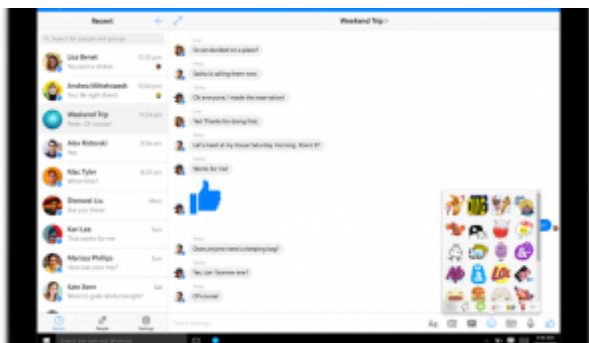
Recent

Search for people and groups

Lisa Benet
You sent a sticker

Andrea Mittelstaedt
You: Be right there!

Weekend Trip
Peter: Of course!

Alex Rabovski
Haha

Max Tyler
Whatever

Shenwei Liu
See you there!

Kari Lee
Thanks so far

Marissa Phillips
How was your trip?

Kate Seen
Want to grab drinks tonight?

Weekend Trip

So we decided on a place?

Sasha's is calling them now.

Oh everyone, I made the reservation!

Yes! Thanks for doing that.

Let's meet at my house Saturday morning. Noon?

Works for me!

Does anyone need a sleeping bag?

Yes, can I borrow one?

Of course!

Recent People Settings